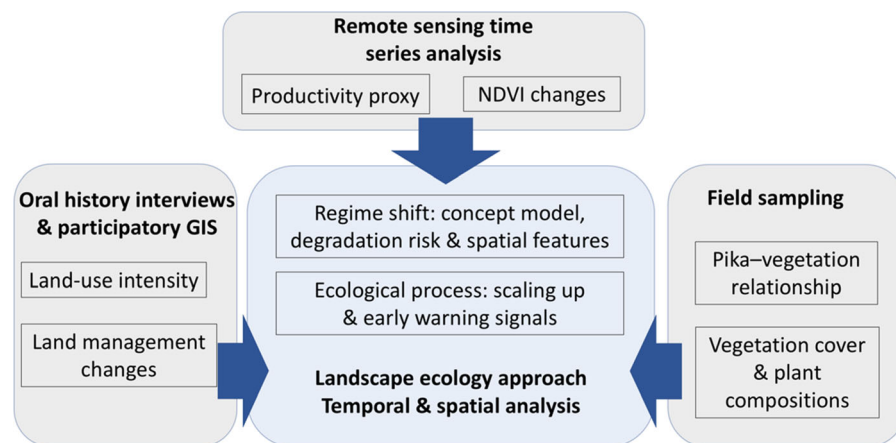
Remote sensing time series analysis

Productivity proxy

NDVI changes

Oral history interviews & participatory GIS

Land-use intensity

Land management changes

Regime shift: concept model, degradation risk & spatial features

Ecological process: scaling up & early warning signals

Landscape ecology approach
Temporal & spatial analysis

Field sampling

Pika–vegetation relationship

Vegetation cover & plant compositions